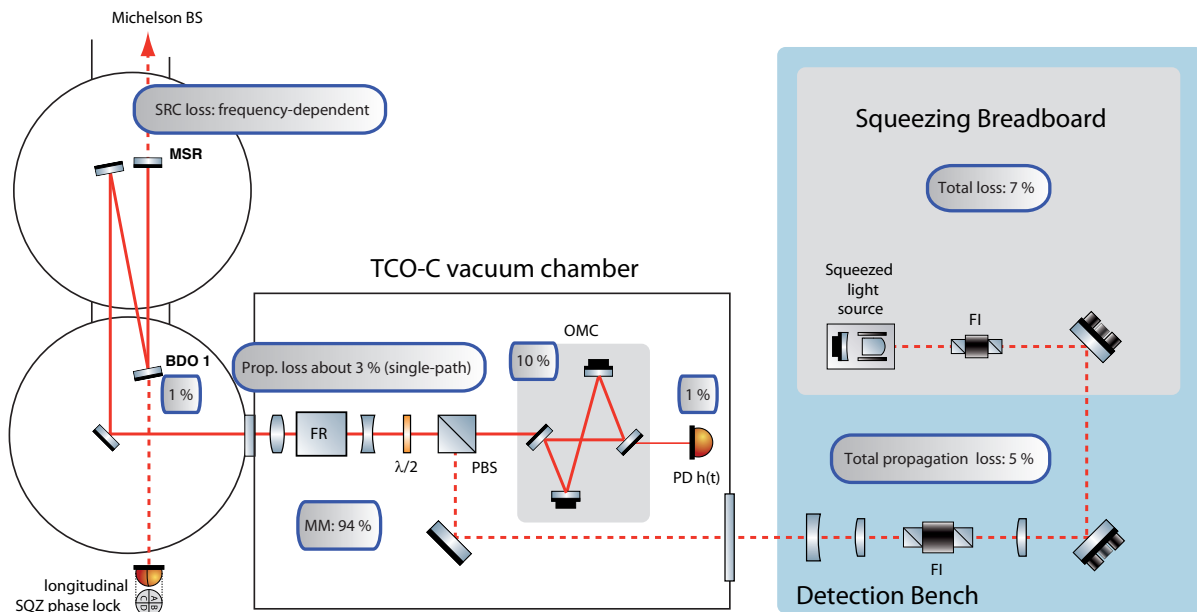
Michelson BS

SRC loss: frequency-dependent

MSR

Squeezing Breadboard

Total loss: 7 %

TCO-C vacuum chamber

Squeezed light source

FI

OMC

BDO 1

Prop. loss about 3 % (single-path)

10 %

1 %

1 %

FR

$\lambda/2$

PBS

PD h(t)

Total propagation loss: 5 %

MM: 94 %

FI

longitudinal SQZ phase lock

Detection Bench